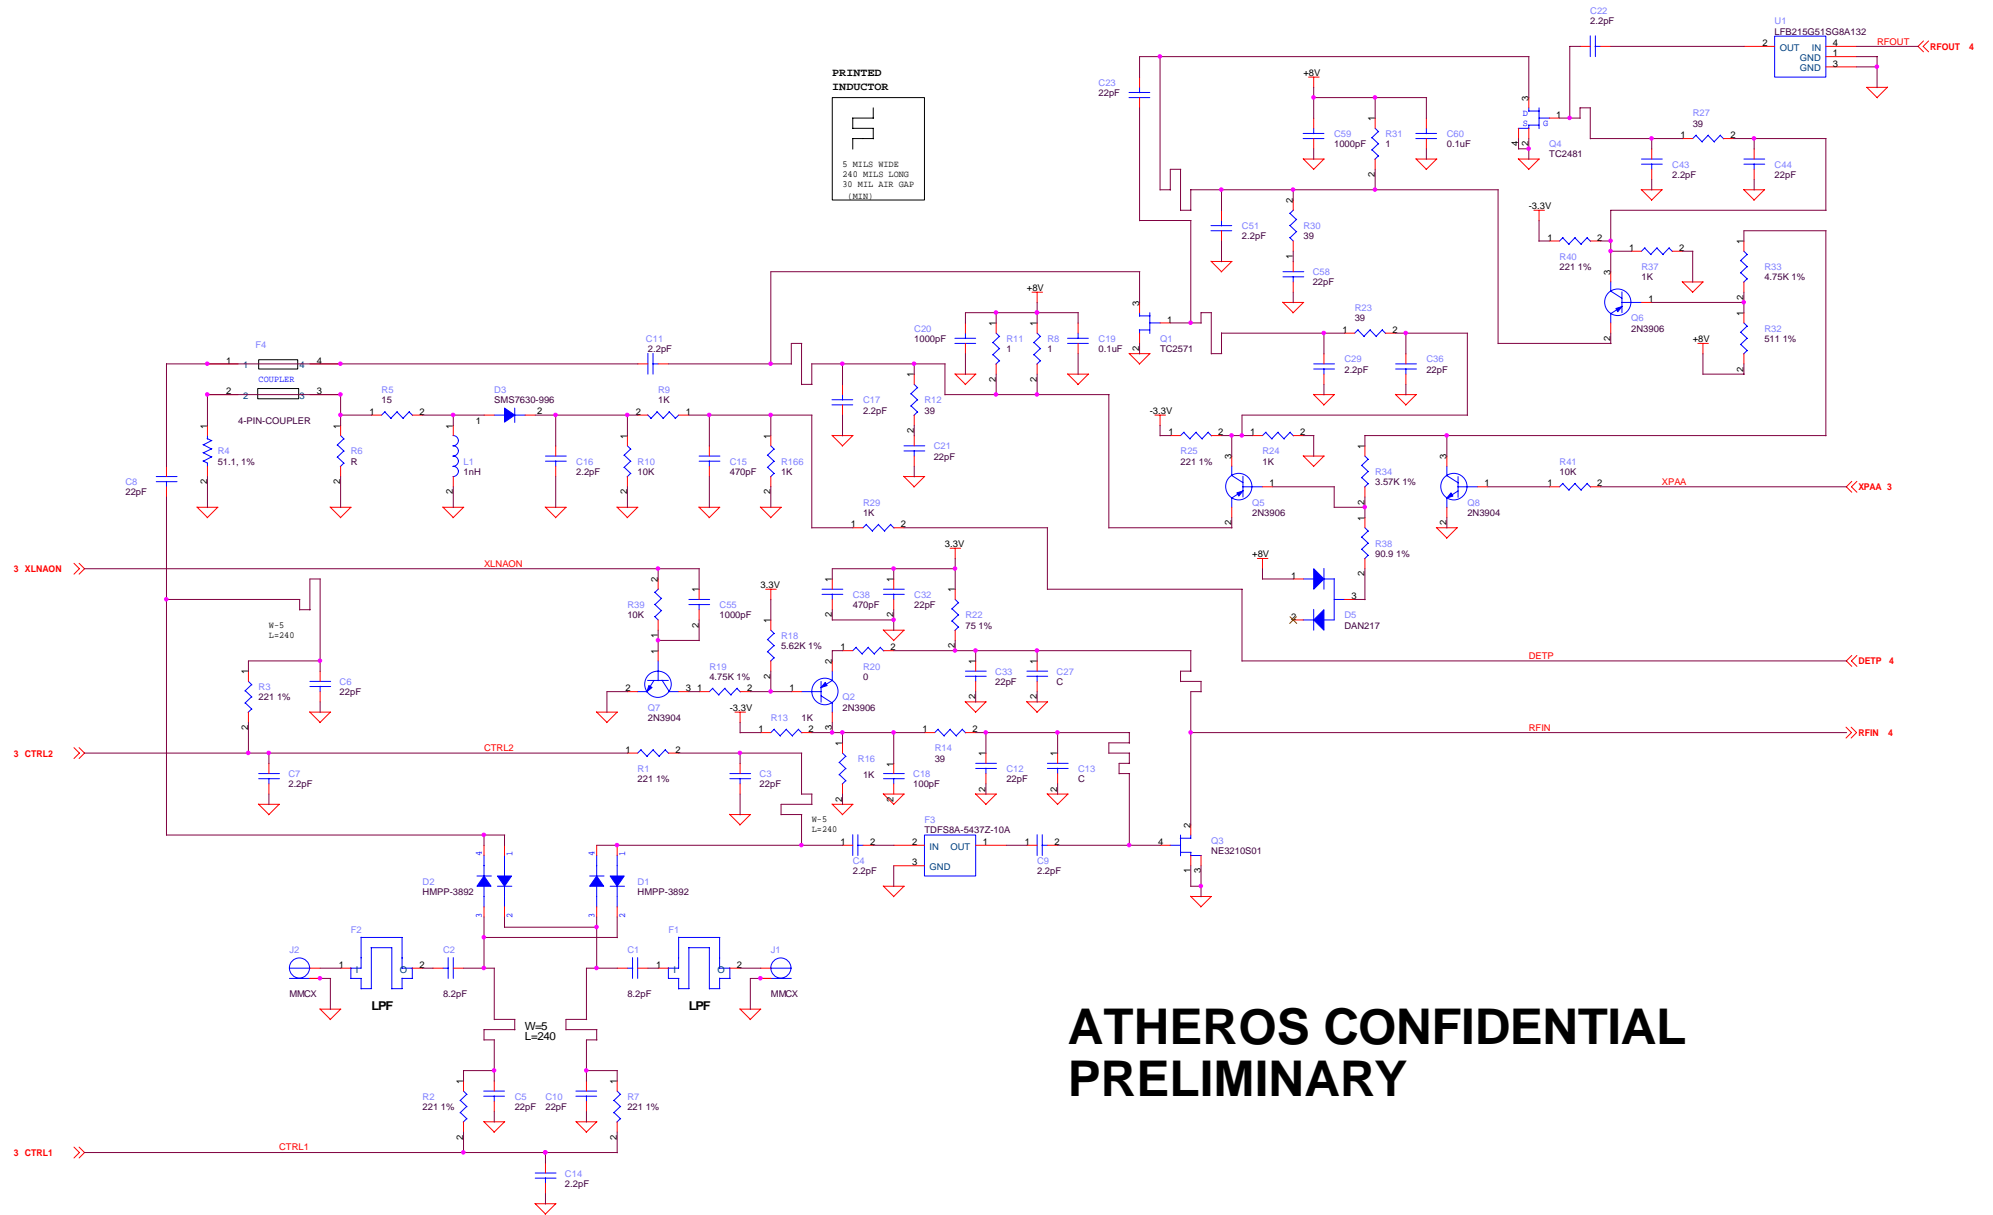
PRINTED INDUCTOR

5 MILS WIDE
240 MILS LONG
30 MIL AIR GAP
(MIN)

C22
2.2pF

U1
LFB215G51SG8A132
OUT IN
GND
GND
RFOUT
RFOUT 4

C23
22pF

+8V
C59
1000pF
R31
1
C60
0.1uF

Q4
TC2481

R27
39
C43
2.2pF
C44
22pF

C51
2.2pF
R30
39
C58
22pF

-3.3V
R40
221 1%
R37
1K
R33
4.75K 1%
Q6
2N3906
+8V
R32
511 1%

+8V
C20
1000pF
R11
1
R8
1
C19
0.1uF
Q1
TC2571

R23
39
C29
2.2pF
C36
22pF

F4
COUPLER
4-PIN-COUPLER
C11
2.2pF
R5
15
D3
SMS7630-996
R9
1K
C17
2.2pF
R12
39
C21
22pF

C8
22pF
R4
51.1, 1%
R6
R
L1
1nH
C16
2.2pF
R10
10K
C15
470pF
R166
1K

-3.3V
R25
221 1%
R24
1K
Q5
2N3906
R34
3.57K 1%
Q8
2N3904
R41
10K
XPAA
XPAA 3

R29
1K

3 XLNAON
XLNAON
R38
90.9 1%
+8V
D5
DAN217

3.3V
W-5
L=240
R39
10K
C55
1000pF
3.3V
C38
470pF
C32
22pF
R22
75 1%
R18
5.62K 1%
DETP
DETP 4

R3
221 1%
C6
22pF
Q7
2N3904
R19
4.75K 1%
R20
0
Q2
2N3906
C33
22pF
C27
C

-3.3V
R13
1K
R14
39
RFIN
RFIN 4

3 CTRL2
CTRL2
R1
221 1%
R16
1K
C18
100pF
C12
22pF
C13
C
C7
2.2pF
C3
22pF

W-5
L=240
F3
TDFS8A-5437Z-10A
IN OUT
GND
C4
2.2pF
C9
2.2pF
Q3
NE3210S01

D2
HMPP-3892
D1
HMPP-3892

J2
MMCX
F2
LPF
C2
8.2pF
C1
8.2pF
F1
LPF
J1
MMCX

W=5
L=240

R2
221 1%
C5
22pF
C10
22pF
R7
221 1%

3 CTRL1
CTRL1
C14
2.2pF

ATHEROS CONFIDENTIAL
PRELIMINARY